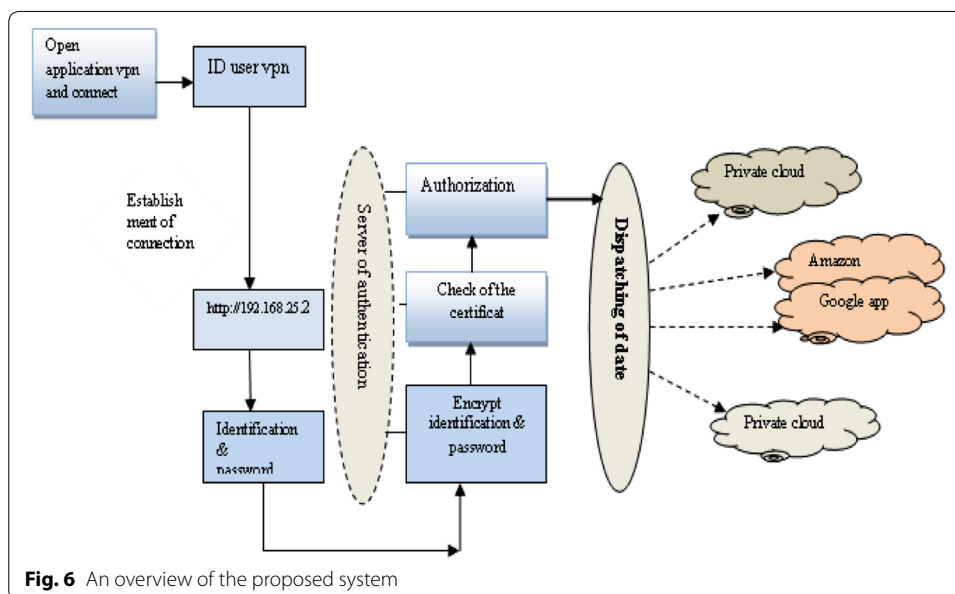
Open application vpn and connect

ID user vpn

Establish ment of connection

http://192.168.25.2

Identification & password

Server of authentication

Authorization

Check of the certificat

Encrypt identification & password

Dispatching of date

Private cloud

Amazon

Google app

Private cloud

**Fig. 6** An overview of the proposed system